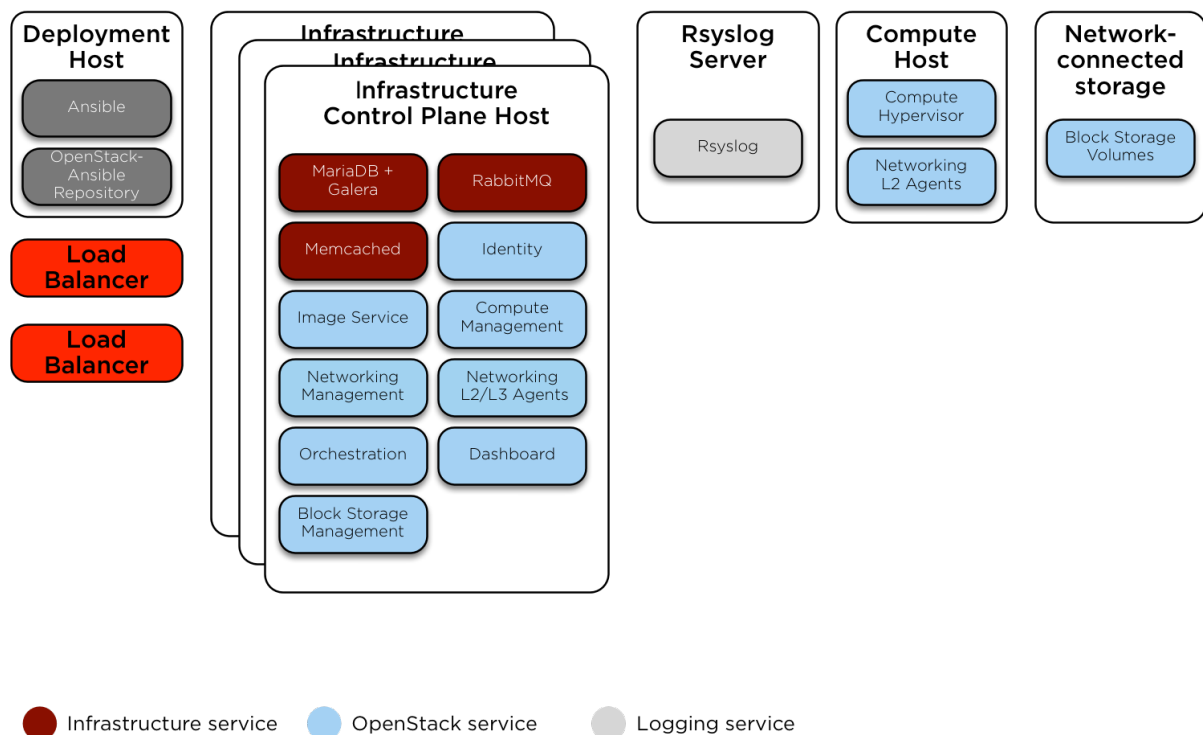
Deployment Host

Ansible

OpenStack-Ansible Repository

Load Balancer

Load Balancer

Infrastructure

Infrastructure

Infrastructure Control Plane Host

MariaDB + Galera

RabbitMQ

Memcached

Identity

Image Service

Compute Management

Networking Management

Networking L2/L3 Agents

Orchestration

Dashboard

Block Storage Management

Rsyslog Server

Rsyslog

Compute Host

Compute Hypervisor

Networking L2 Agents

Network-connected storage

Block Storage Volumes

Infrastructure service

OpenStack service

Logging service